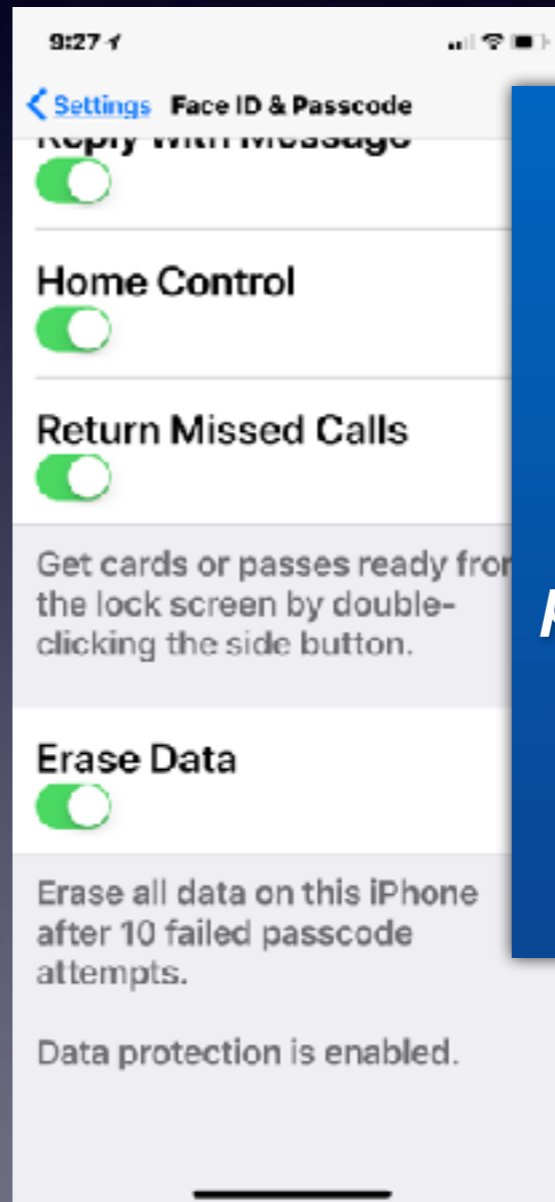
9:27

Settings Face ID & Passcode

Reply With Message

Home Control

Return Missed Calls

Get cards or passes ready fro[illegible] the lock screen by double-clicking the side button.

Erase Data

Erase all data on this iPhone after 10 failed passcode attempts.

Data protection is enabled.

P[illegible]